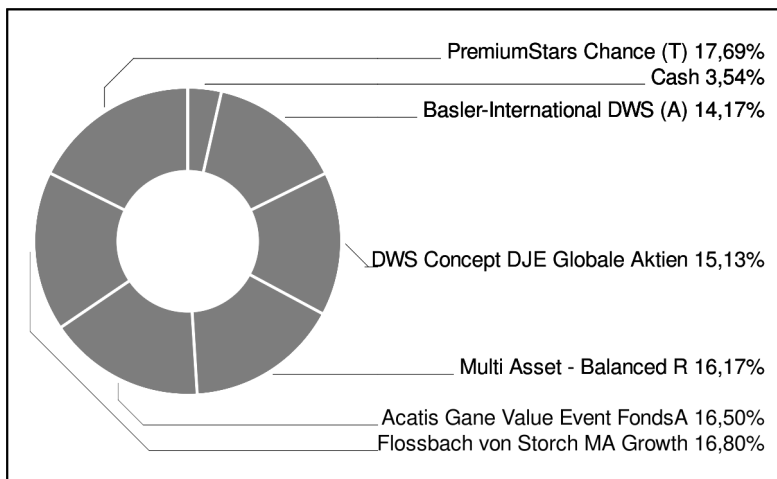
PremiumStars Chance (T) 17,69%
Cash 3,54%
Basler-International DWS (A) 14,17%
DWS Concept DJE Globale Aktien 15,13%
Multi Asset - Balanced R 16,17%
Acatis Gane Value Event FondsA 16,50%
Flossbach von Storch MA Growth 16,80%